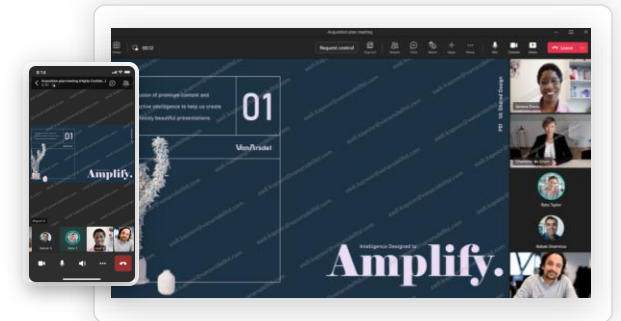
Acquisition plan meeting

00:12

Request control

Leave

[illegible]sion of premium content and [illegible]ctive intelligence to help us create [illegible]ssly beautiful presentations.

01

VanArsdel

Intelligence Designed to

Amplify.

PM VA Global Design

Amplify.

01

Acquisition plan meeting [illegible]

Leave